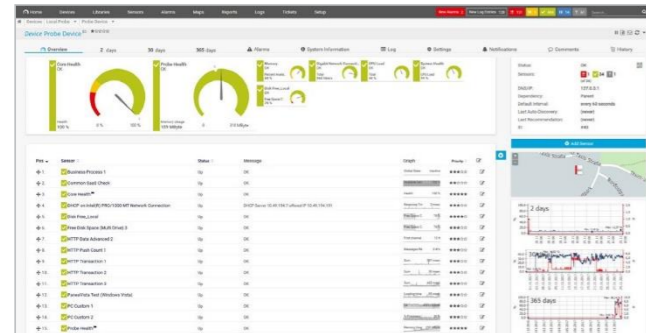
Home Devices Libraries Sensors Alarms Maps Reports Logs Tickets Setup

Devices Local Probe Probe Device

Device Probe Device

Overview 2 days 30 days 365 days Alarms System Information Log Settings Notifications Comments History

Core Health OK

Probe Health OK

0 % 100 %

0 310 MByte

Status
Sensors
Dependency Parent
Default Interval every 60 seconds
Last Auto-Discovery (never)
Last Recommendation (never)
ID

Add Sensor

| Pos | Sensor | Status | Message | Graph | Priority |
|---|---|---|---|---|---|
| 1. | Business Process 1 | Up | OK | | |
| 2. | Common Saas Check | Up | OK | | |
| 3. | Core Health | Up | OK | | |
| 4. | DHCP (Intel(R) PRO/1000 MT Network Connection | Up | OK | | |
| 5. | Disk Free_Local | Up | OK | | |
| 6. | Free Disk Space (Multi Drive) 3 | Up | OK | | |
| 7. | HTTP Data Advanced 2 | Up | OK | | |
| 8. | HTTP Push Count 1 | Up | OK | | |
| 9. | HTTP Transaction 1 | Up | OK | | |
| 10. | HTTP Transaction 2 | Up | OK | | |
| 11. | HTTP Transaction 3 | Up | OK | | |
| 12. | Passed Vista Test (Windows Vista) | Up | OK | | |
| 13. | PC Custom 1 | Up | OK | | |
| 14. | PC Custom 2 | Up | OK | | |
| 15. | Probe Health | Up | OK | | |

2 days

365 days